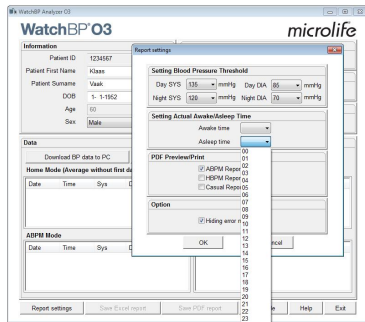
WatchBP Analyzer O3

WatchBP® O3

microlife

Information

Patient ID 1234567

Patient First Name Klaas

Patient Surname Vaak

DOB 1- 1-1952

Age 60

Sex Male

Data

Download BP data to PC

Home Mode (Average without first d

| Date | Time | Sys | D |
|---|---|---|---|

ABPM Mode

| Date | Time | Sys | D |
|---|---|---|---|

Report settings

Setting Blood Pressure Threshold

Day SYS 135 mmHg Day DIA 85 mmHg

Night SYS 120 mmHg Night DIA 70 mmHg

Setting Actual Awake/Asleep Time

Awake time

Asleep time

PDF Preview/Print

ABPM Repor

HBPM Repor

Casual Repo

Option

Hiding error

OK

ncel

00
01
02
03
04
05
06
07
08
09
10
11
12
13
14
15
16
17
18
19
20
21
22
23

Report settings Save Excel report Save PDF report e Help Exit